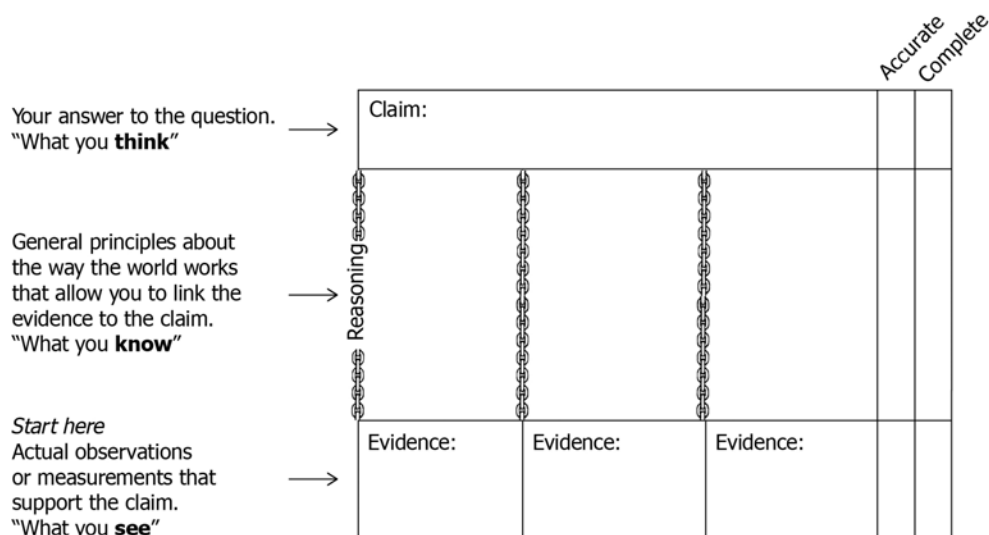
Accurate Complete

Your answer to the question. "What you **think**"

Claim:

General principles about the way the world works that allow you to link the evidence to the claim. "What you **know**"

Reasoning

*Start here*
Actual observations or measurements that support the claim. "What you **see**"

Evidence:

Evidence:

Evidence: